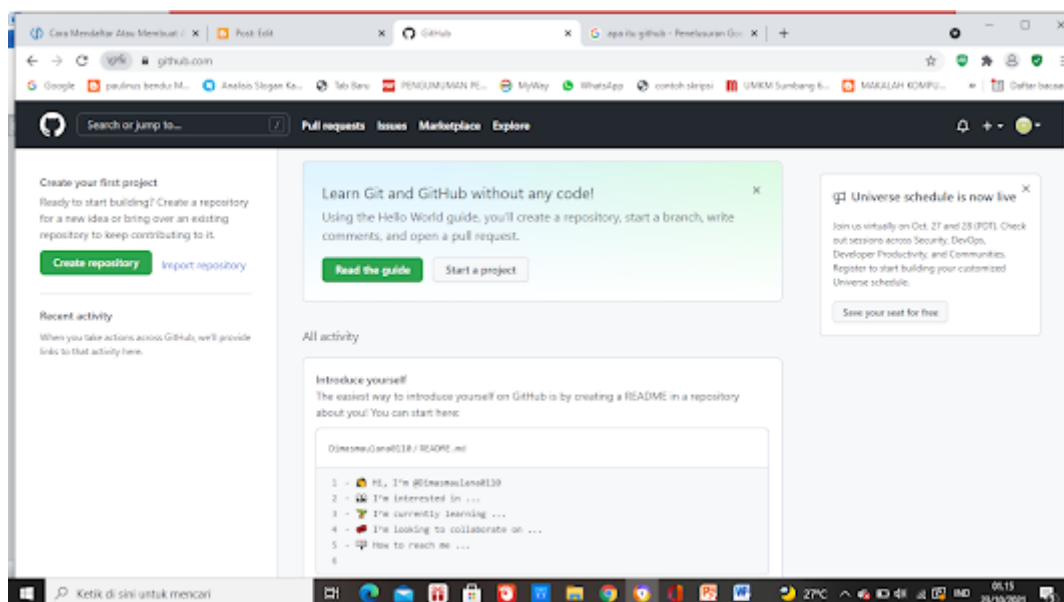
Cara Mendaftar Atau Membuat × | Post: Edit × | GitHub × | apa itu github - Penelusuran Go × | +

github.com

Google | paulinus bendu M... | Analisis Slogan Ke... | Tab Baru | PENGUMUMAN PE... | MyWay | WhatsApp | contoh skripsi | UMKM Sumbang 6... | MAKALAH KOMPU... | Daftar bacaan

Search or jump to... / Pull requests Issues Marketplace Explore

Create your first project

Ready to start building? Create a repository for a new idea or bring over an existing repository to keep contributing to it.

Create repository Import repository

Recent activity

When you take actions across GitHub, we'll provide links to that activity here.

Learn Git and GitHub without any code!

Using the Hello World guide, you'll create a repository, start a branch, write comments, and open a pull request.

Read the guide Start a project

All activity

Introduce yourself

The easiest way to introduce yourself on GitHub is by creating a README in a repository about you! You can start here:

Dimasmaulana0110 / README.md

1 - Hi, I'm @Dimasmaulana0110
2 - I'm interested in ...
3 - I'm currently learning ...
4 - I'm looking to collaborate on ...
5 - How to reach me ...
6

Universe schedule is now live

Join us virtually on Oct. 27 and 28 (PDT). Check out sessions across Security, DevOps, Developer Productivity, and Communities. Register to start building your customized Universe schedule.

Save your seat for free

Ketik di sini untuk mencari

27°C IND 01.15 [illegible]